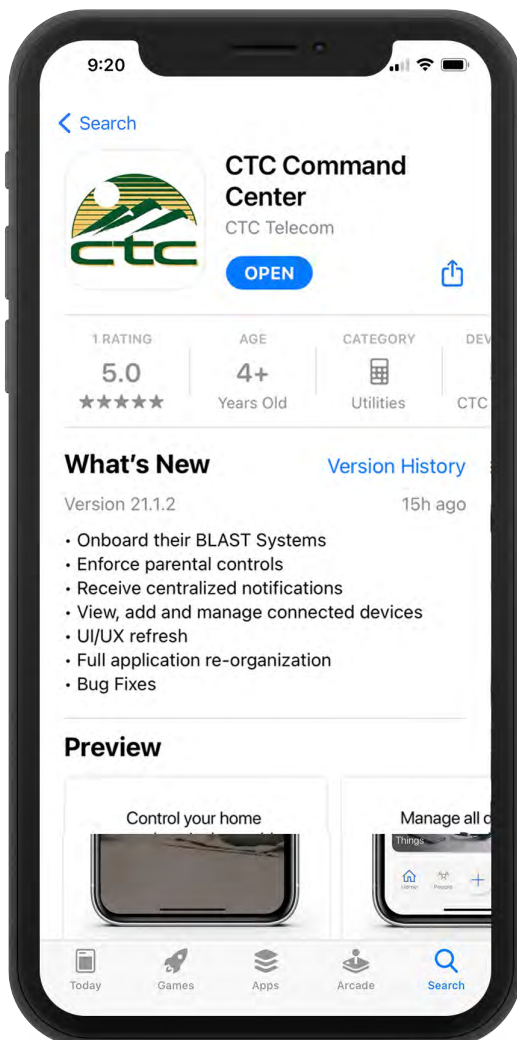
9:20

< Search

ctc

CTC Command Center
CTC Telecom

OPEN

1 RATING
5.0
★★★★★

AGE
4+
Years Old

CATEGORY
Utilities

DEV
CTC

What's New
Version History

Version 21.1.2
15h ago

• Onboard their BLAST Systems
• Enforce parental controls
• Receive centralized notifications
• View, add and manage connected devices
• UI/UX refresh
• Full application re-organization
• Bug Fixes

Preview

Control your home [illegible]

Manage all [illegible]

Things
Home People +

Today
Games
Apps
Arcade
Search